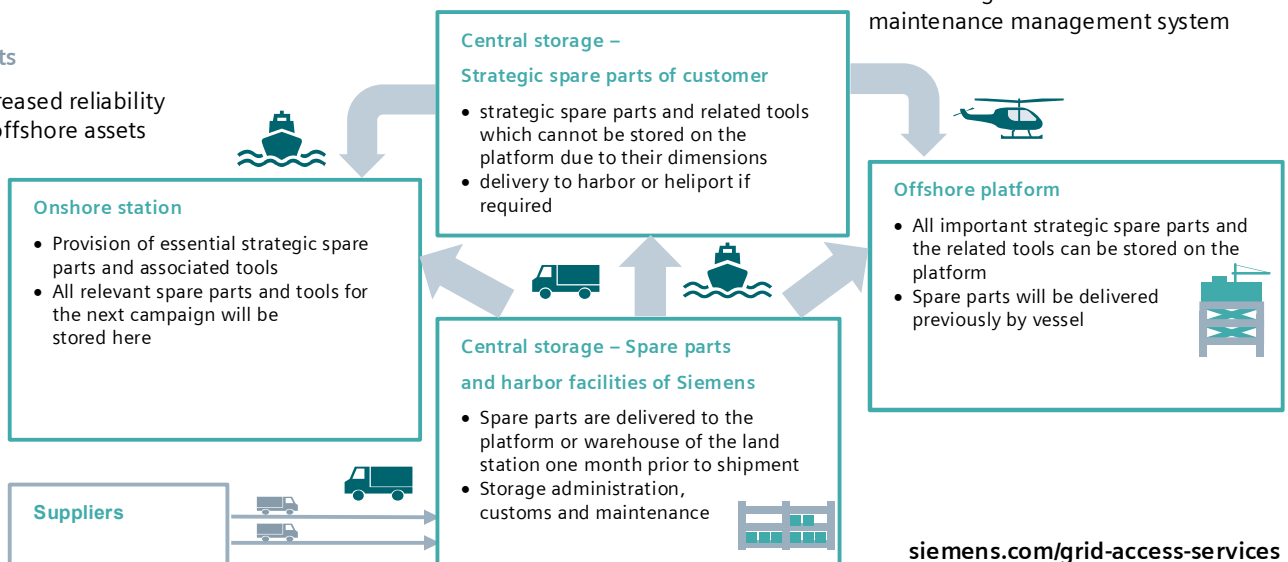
maintenance management system

ts

reased reliability
offshore assets

Central storage –
Strategic spare parts of customer
• strategic spare parts and related tools which cannot be stored on the platform due to their dimensions
• delivery to harbor or heliport if required

Onshore station
• Provision of essential strategic spare parts and associated tools
• All relevant spare parts and tools for the next campaign will be stored here

Offshore platform
• All important strategic spare parts and the related tools can be stored on the platform
• Spare parts will be delivered previously by vessel

Central storage – Spare parts
and harbor facilities of Siemens
• Spare parts are delivered to the platform or warehouse of the land station one month prior to shipment
• Storage administration, customs and maintenance

Suppliers

siemens.com/grid-access-services